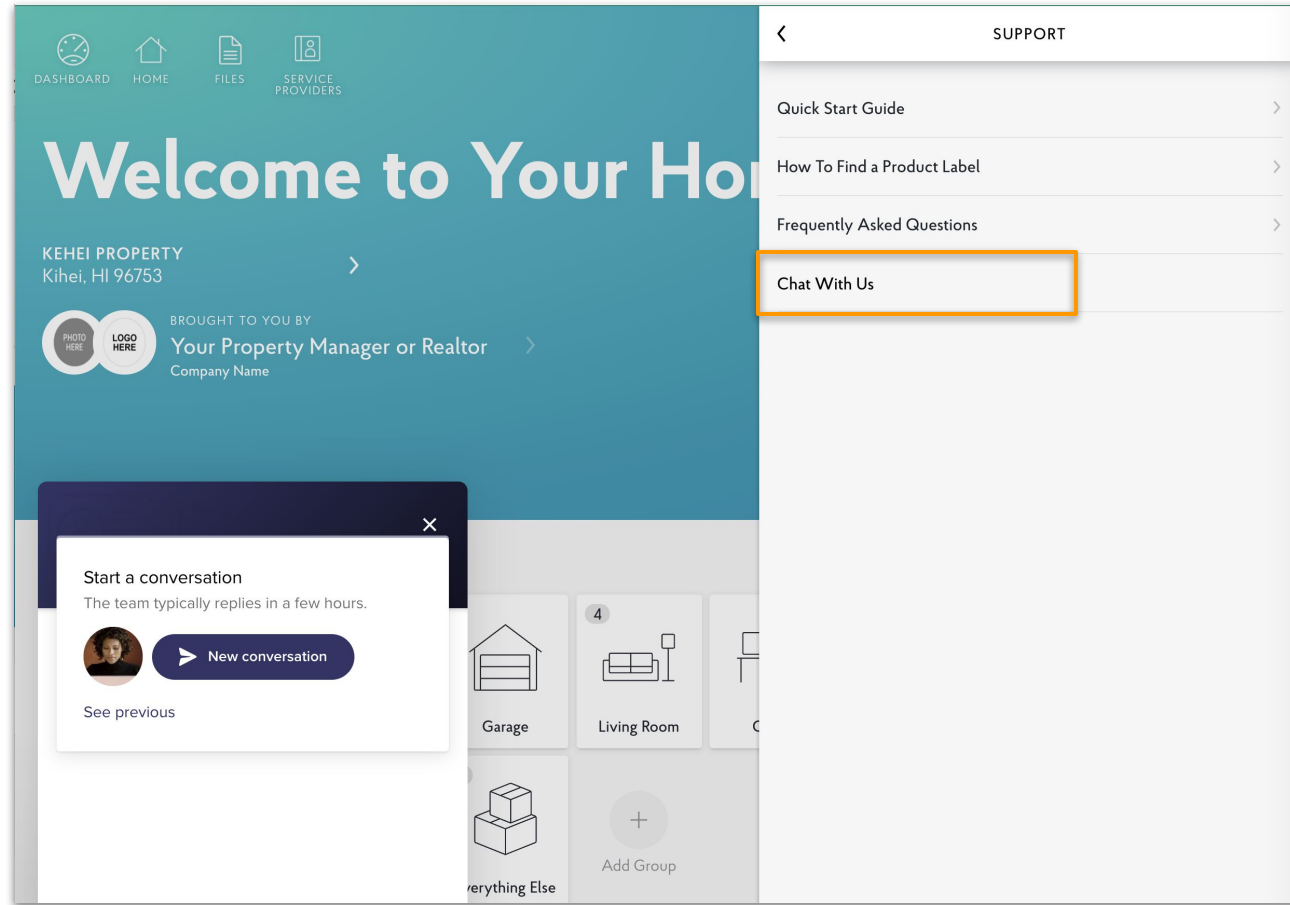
DASHBOARD HOME FILES SERVICE PROVIDERS

Welcome to Your Ho

KEHEI PROPERTY
Kihei, HI 96753

PHOTO HERE LOGO HERE
BROUGHT TO YOU BY
Your Property Manager or Realtor
Company Name

Start a conversation
The team typically replies in a few hours.
New conversation
See previous

Garage
4
Living Room
C
erything Else
Add Group

SUPPORT
Quick Start Guide
How To Find a Product Label
Frequently Asked Questions
Chat With Us